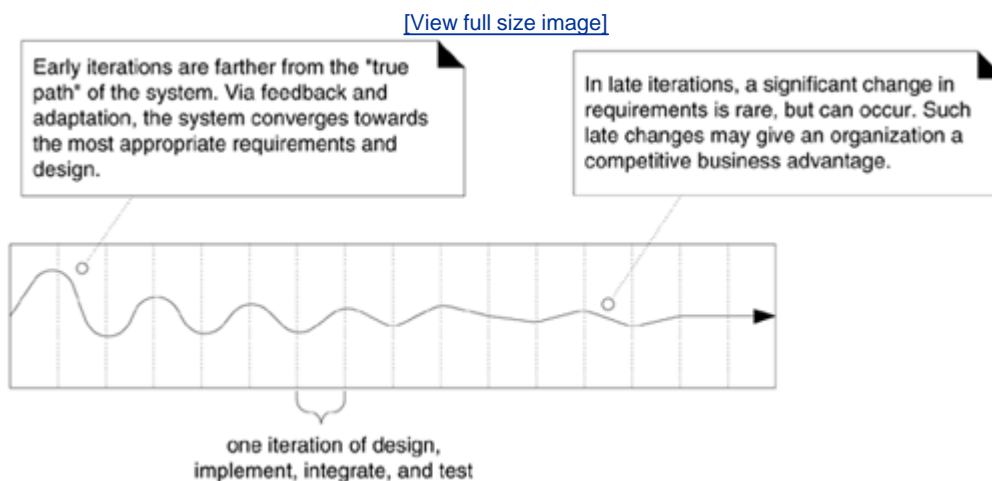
[View full size image]

Early iterations are farther from the "true path" of the system. Via feedback and adaptation, the system converges towards the most appropriate requirements and design.

In late iterations, a significant change in requirements is rare, but can occur. Such late changes may give an organization a competitive business advantage.

one iteration of design, implement, integrate, and test